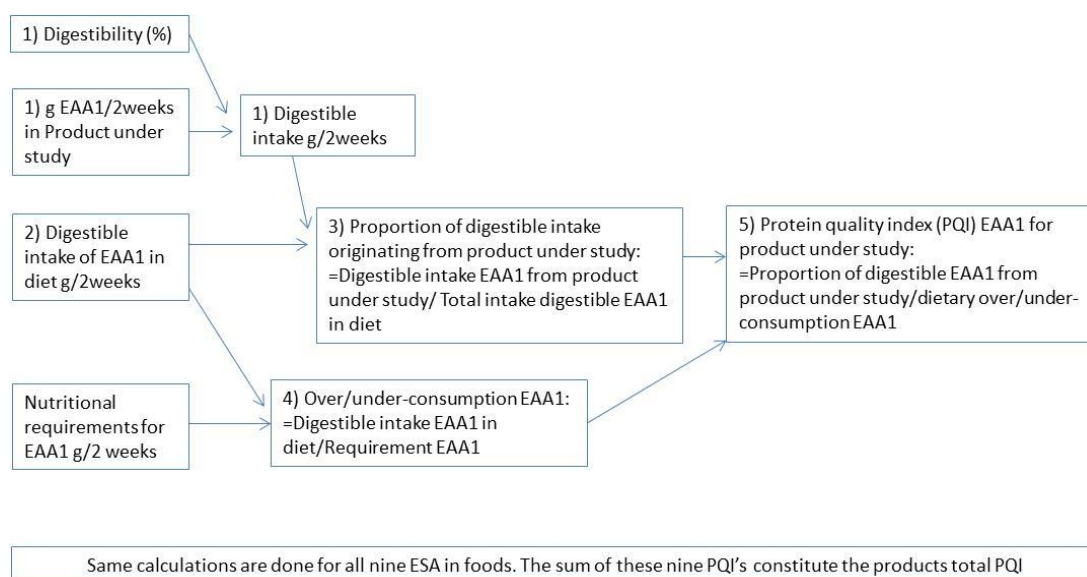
1) Digestibility (%)

1) g EAA1/2weeks in Product under study

1) Digestible intake g/2weeks

2) Digestible intake of EAA1 in diet g/2weeks

3) Proportion of digestible intake originating from product under study: =Digestible intake EAA1 from product under study/ Total intake digestible EAA1 in diet

5) Protein quality index (PQI) EAA1 for product under study: =Proportion of digestible EAA1 from product under study/dietary over/under-consumption EAA1

Nutritional requirements for EAA1 g/2 weeks

4) Over/under-consumption EAA1: =Digestible intake EAA1 in diet/Requirement EAA1

Same calculations are done for all nine ESA in foods. The sum of these nine PQI's constitute the products total PQI